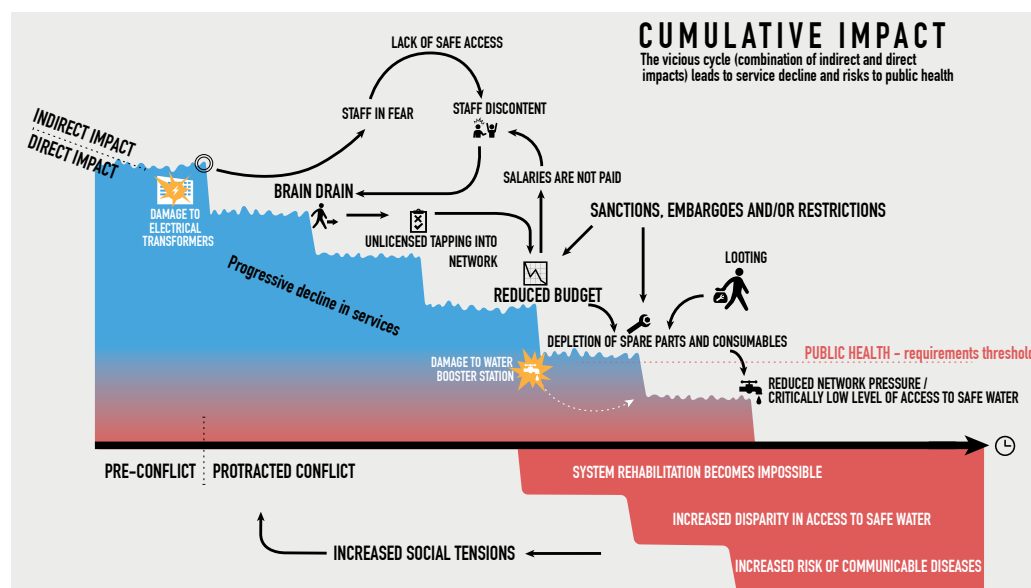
CUMULATIVE IMPACT
The vicious cycle (combination of indirect and direct impacts) leads to service decline and risks to public health

LACK OF SAFE ACCESS
STAFF IN FEAR
STAFF DISCONTENT
INDIRECT IMPACT
DIRECT IMPACT
BRAIN DRAIN
SALARIES ARE NOT PAID
DAMAGE TO ELECTRICAL TRANSFORMERS
UNLICENSED TAPPING INTO NETWORK
SANCTIONS, EMBARGOES AND/OR RESTRICTIONS
Progressive decline in services
LOOTING
REDUCED BUDGET
DEPLETION OF SPARE PARTS AND CONSUMABLES
PUBLIC HEALTH – requirements threshold
DAMAGE TO WATER BOOSTER STATION
REDUCED NETWORK PRESSURE / CRITICALLY LOW LEVEL OF ACCESS TO SAFE WATER
PRE-CONFLICT
PROTRACTED CONFLICT
SYSTEM REHABILITATION BECOMES IMPOSSIBLE
INCREASED DISPARITY IN ACCESS TO SAFE WATER
INCREASED SOCIAL TENSIONS
INCREASED RISK OF COMMUNICABLE DISEASES